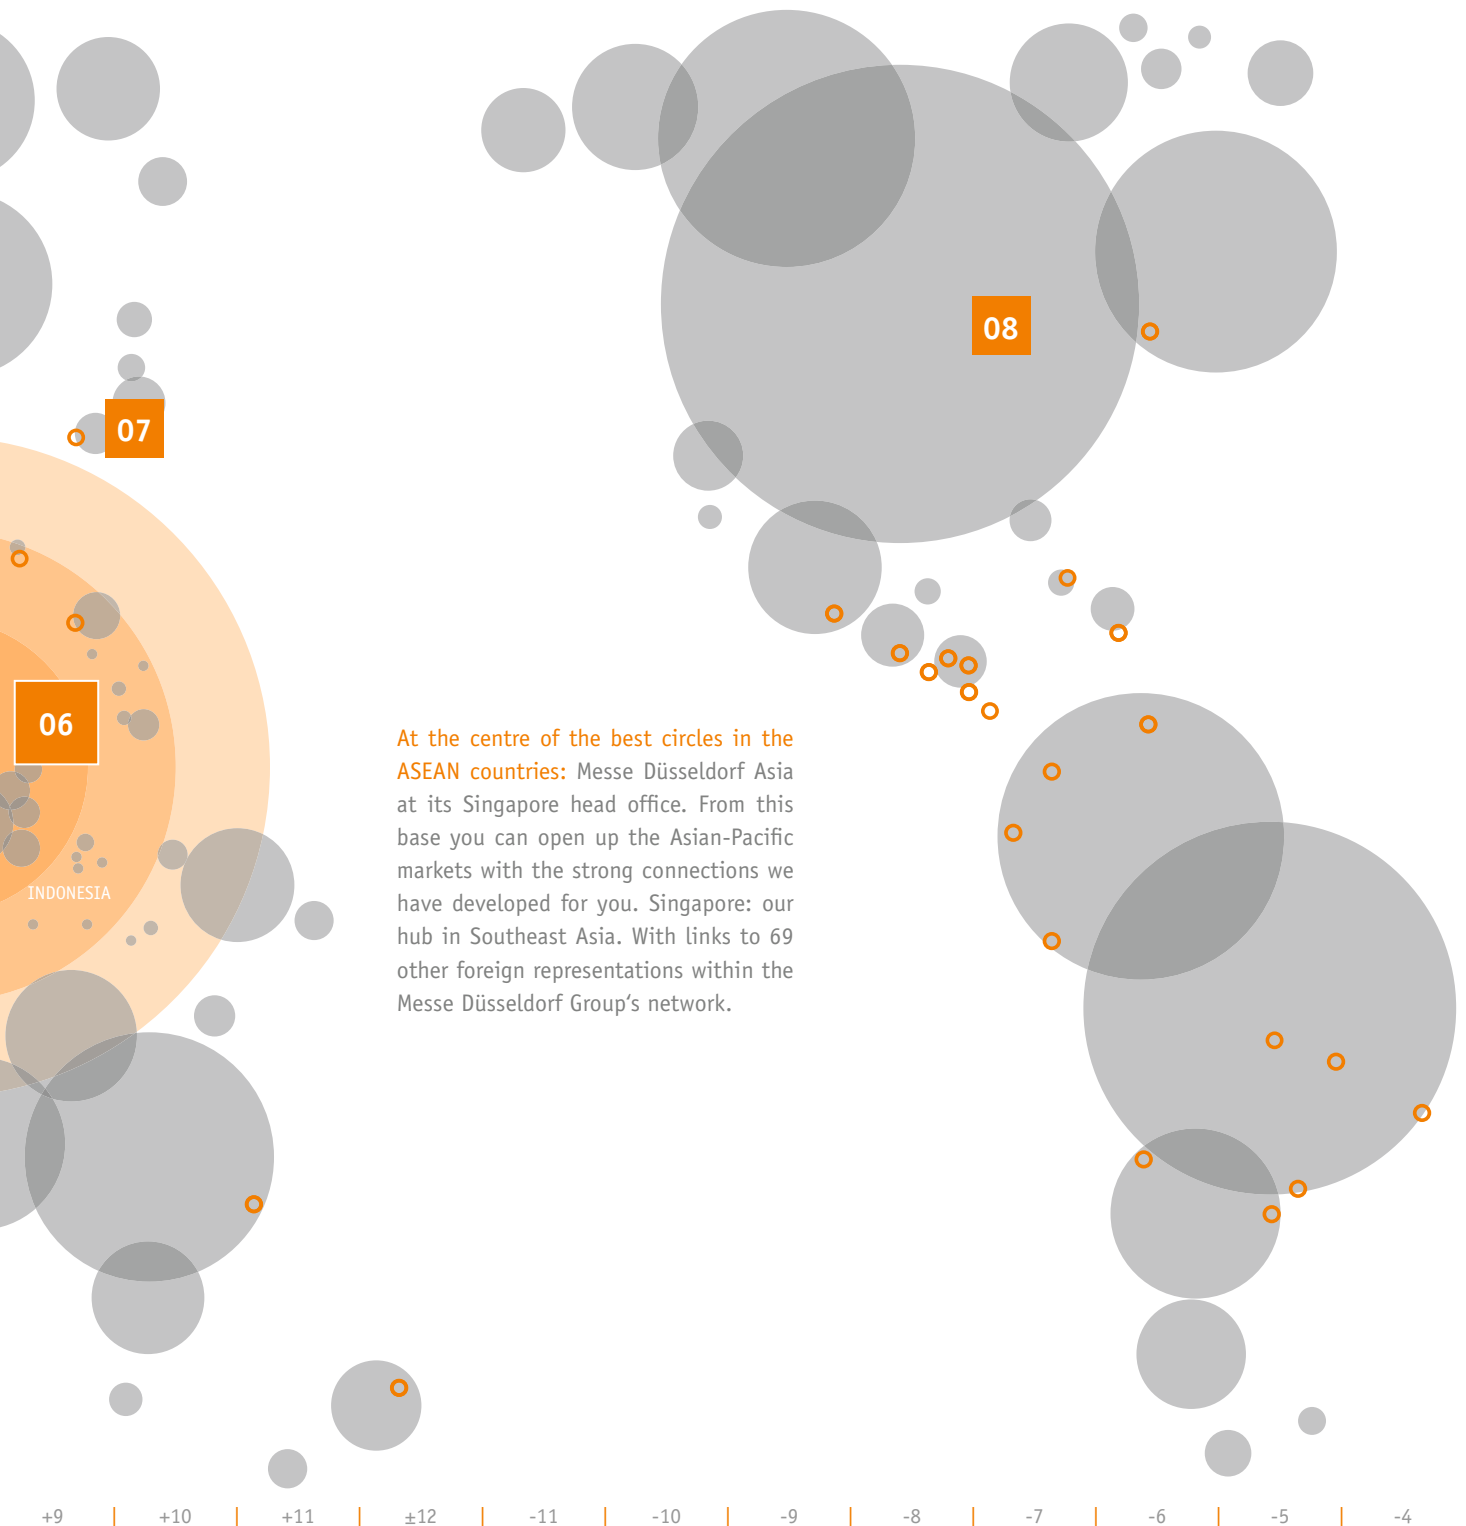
08

07

06

INDONESIA

At the centre of the best circles in the ASEAN countries: Messe Düsseldorf Asia at its Singapore head office. From this base you can open up the Asian-Pacific markets with the strong connections we have developed for you. Singapore: our hub in Southeast Asia. With links to 69 other foreign representations within the Messe Düsseldorf Group‘s network.

+9 | +10 | +11 | ±12 | -11 | -10 | -9 | -8 | -7 | -6 | -5 | -4